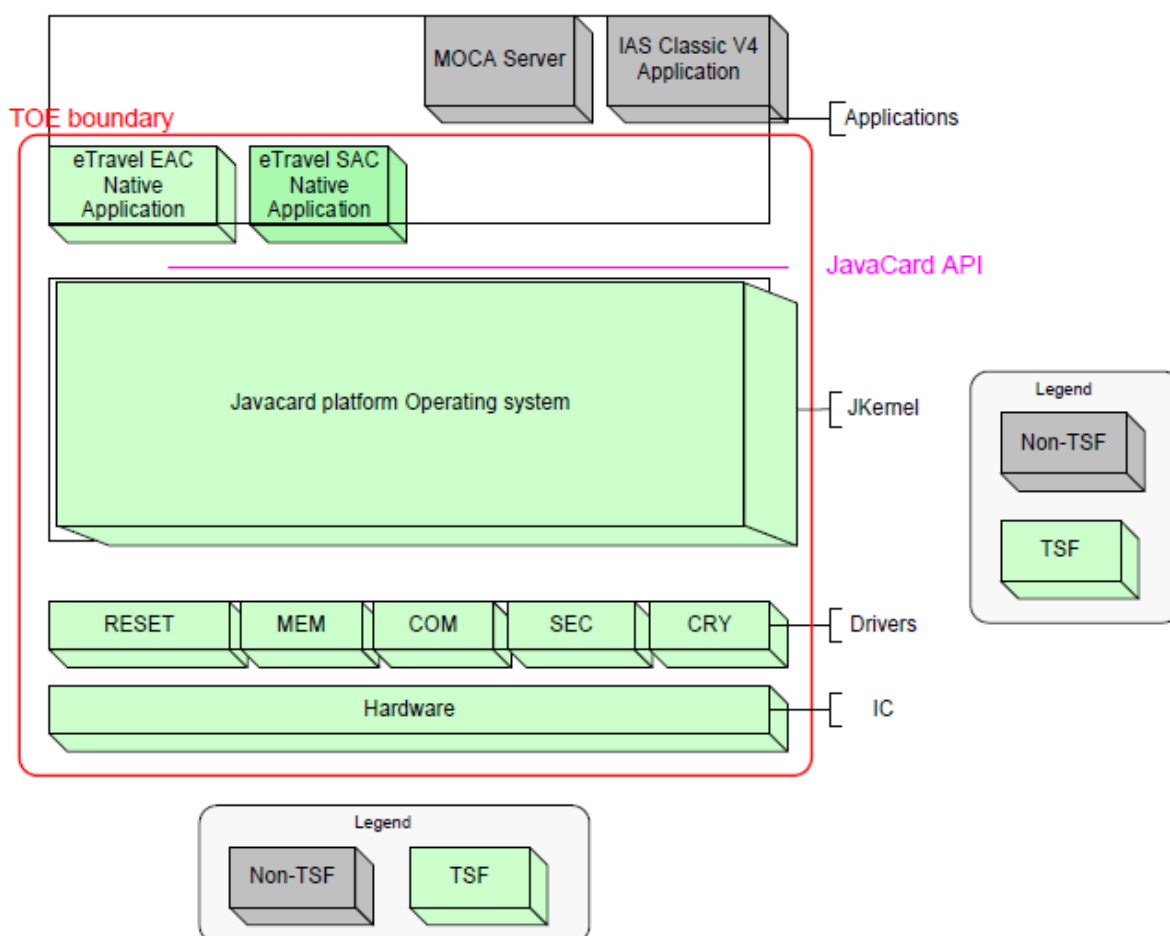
MOCA Server

IAS Classic V4 Application

TOE boundary

Applications

eTravel EAC Native Application

eTravel SAC Native Application

JavaCard API

Javacard platform Operating system

JKernel

Legend

Non-TSF

TSF

RESET

MEM

COM

SEC

CRY

Drivers

Hardware

IC

Legend

Non-TSF

TSF